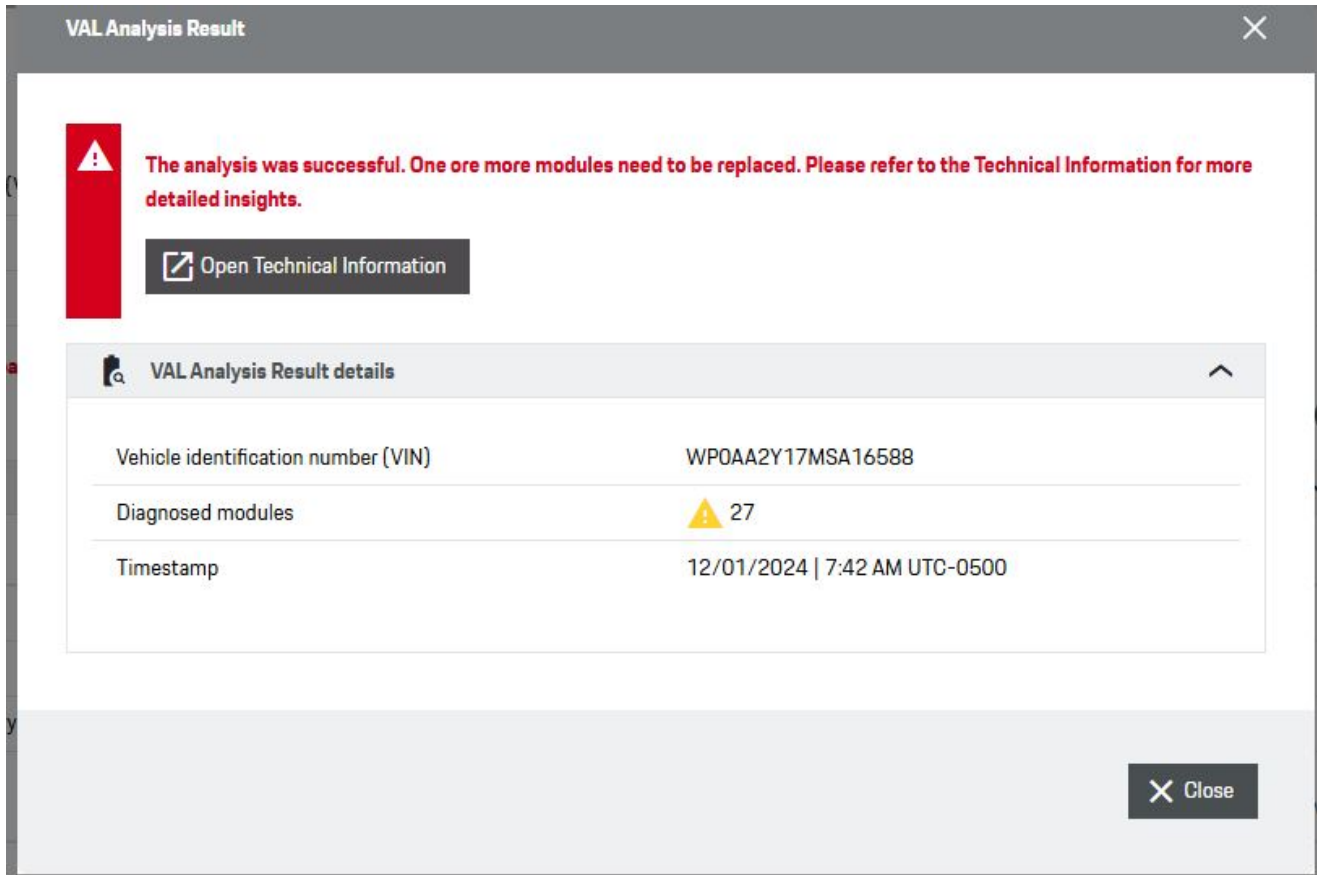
VAL Analysis Result

The analysis was successful. One ore more modules need to be replaced. Please refer to the Technical Information for more detailed insights.

Open Technical Information

VAL Analysis Result details

| | |
|---|---|
| Vehicle identification number (VIN) | WP0AA2Y17MSA16588 |
| Diagnosed modules | 27 |
| Timestamp | 12/01/2024 \| 7:42 AM UTC-0500 |

Close